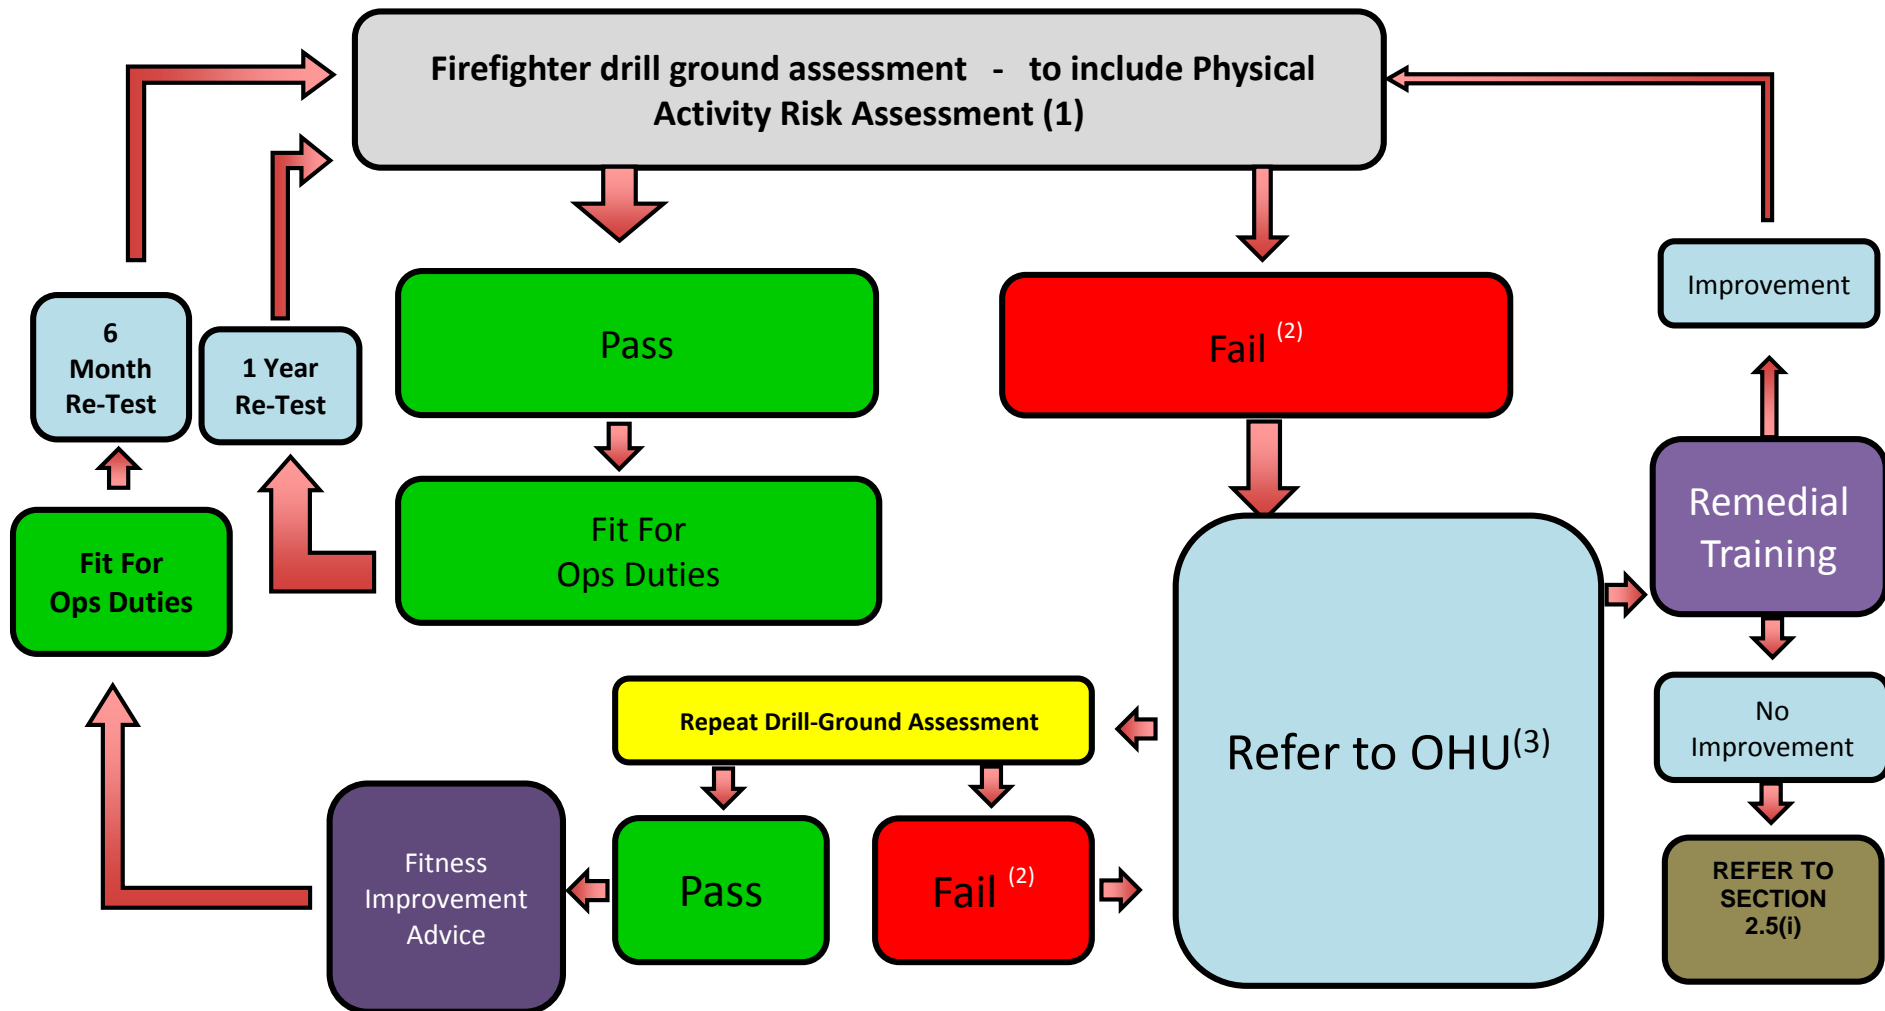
Firefighter drill ground assessment - to include Physical Activity Risk Assessment (1)

6 Month Re-Test

1 Year Re-Test

Pass

Fit For Ops Duties

Fit For Ops Duties

Fail $^{(2)}$

Improvement

Remedial Training

Refer to OHU$^{(3)}$

No Improvement

REFER TO SECTION 2.5(i)

Repeat Drill-Ground Assessment

Fitness Improvement Advice

Pass

Fail $^{(2)}$